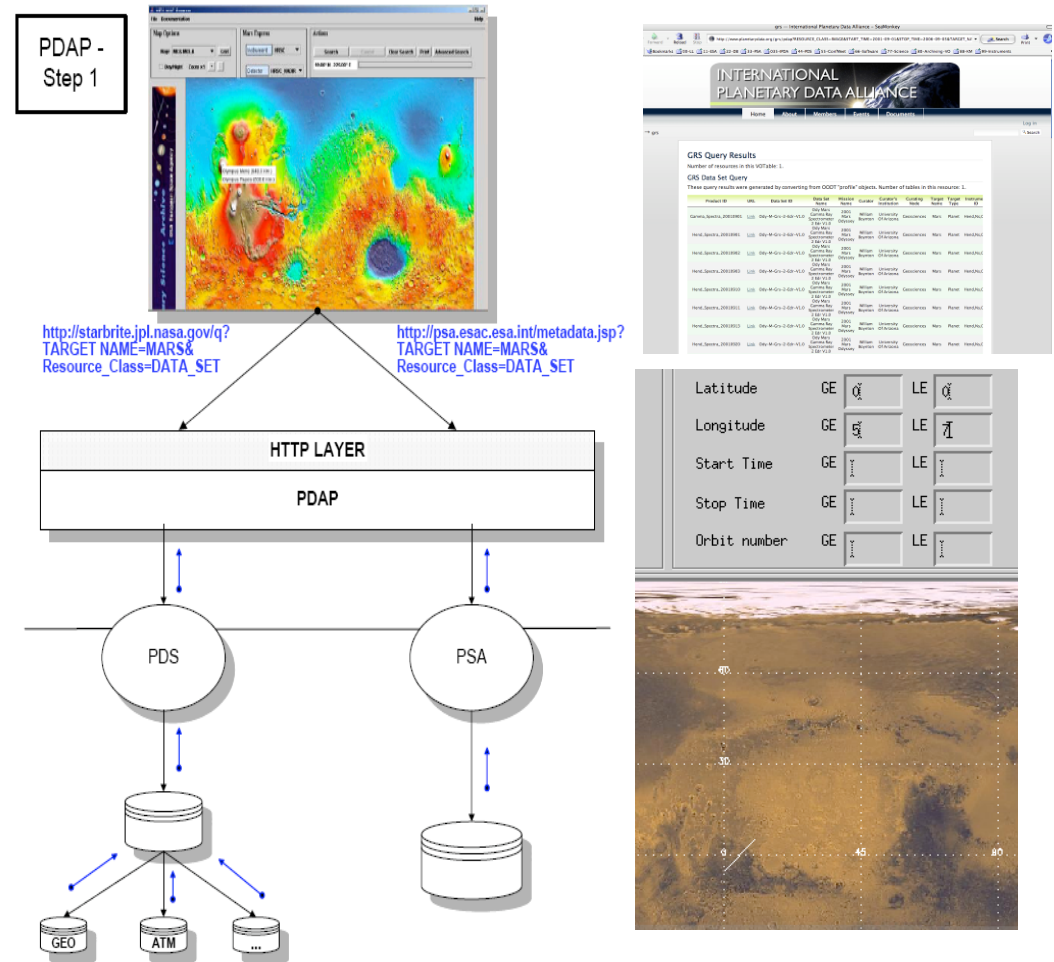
PDAP - Step 1

File Demonstration Help

Map Options

Mars Figures

Actions

Search

Clear Search

Print

Advanced Search

Olympus Mons

http://starbrite.jpl.nasa.gov/q?
TARGET NAME=MARS&
Resource_Class=DATA_SET

http://psa.esac.esa.int/metadata.jsp?
TARGET NAME=MARS&
Resource_Class=DATA_SET

HTTP LAYER

PDAP

PDS

PSA

GEO

ATM

...

INTERNATIONAL PLANETARY DATA ALLIANCE

Home About Members Events Documents

GRS Query Results

Number of resources in this VOTable: 1.

GRS Data Set Query

These query results were generated by converting from OODT "profile" objects. Number of tables in this resource: 1.

| Latitude | GE | 0 | LE | 0 |
|---|---|---|---|---|
| Longitude | GE | 5 | LE | 7 |
| Start Time | GE | | LE | |
| Stop Time | GE | | LE | |
| Orbit number | GE | | LE | |

40

30

0

45

90